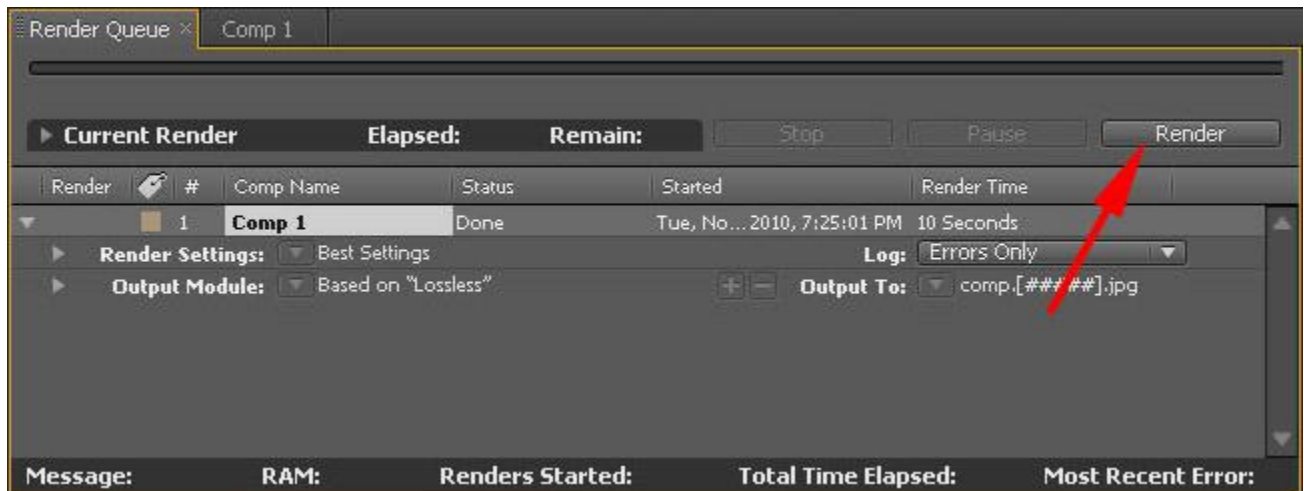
Render Queue × Comp 1

Current Render Elapsed: Remain: Stop Pause Render

| Render | # | Comp Name | Status | Started | Render Time |
|---|---|---|---|---|---|
| | 1 | Comp 1 | Done | Tue, No... 2010, 7:25:01 PM | 10 Seconds |

Render Settings: Best Settings Log: Errors Only

Output Module: Based on "Lossless" Output To: comp.[#####].jpg

Message: RAM: Renders Started: Total Time Elapsed: Most Recent Error: